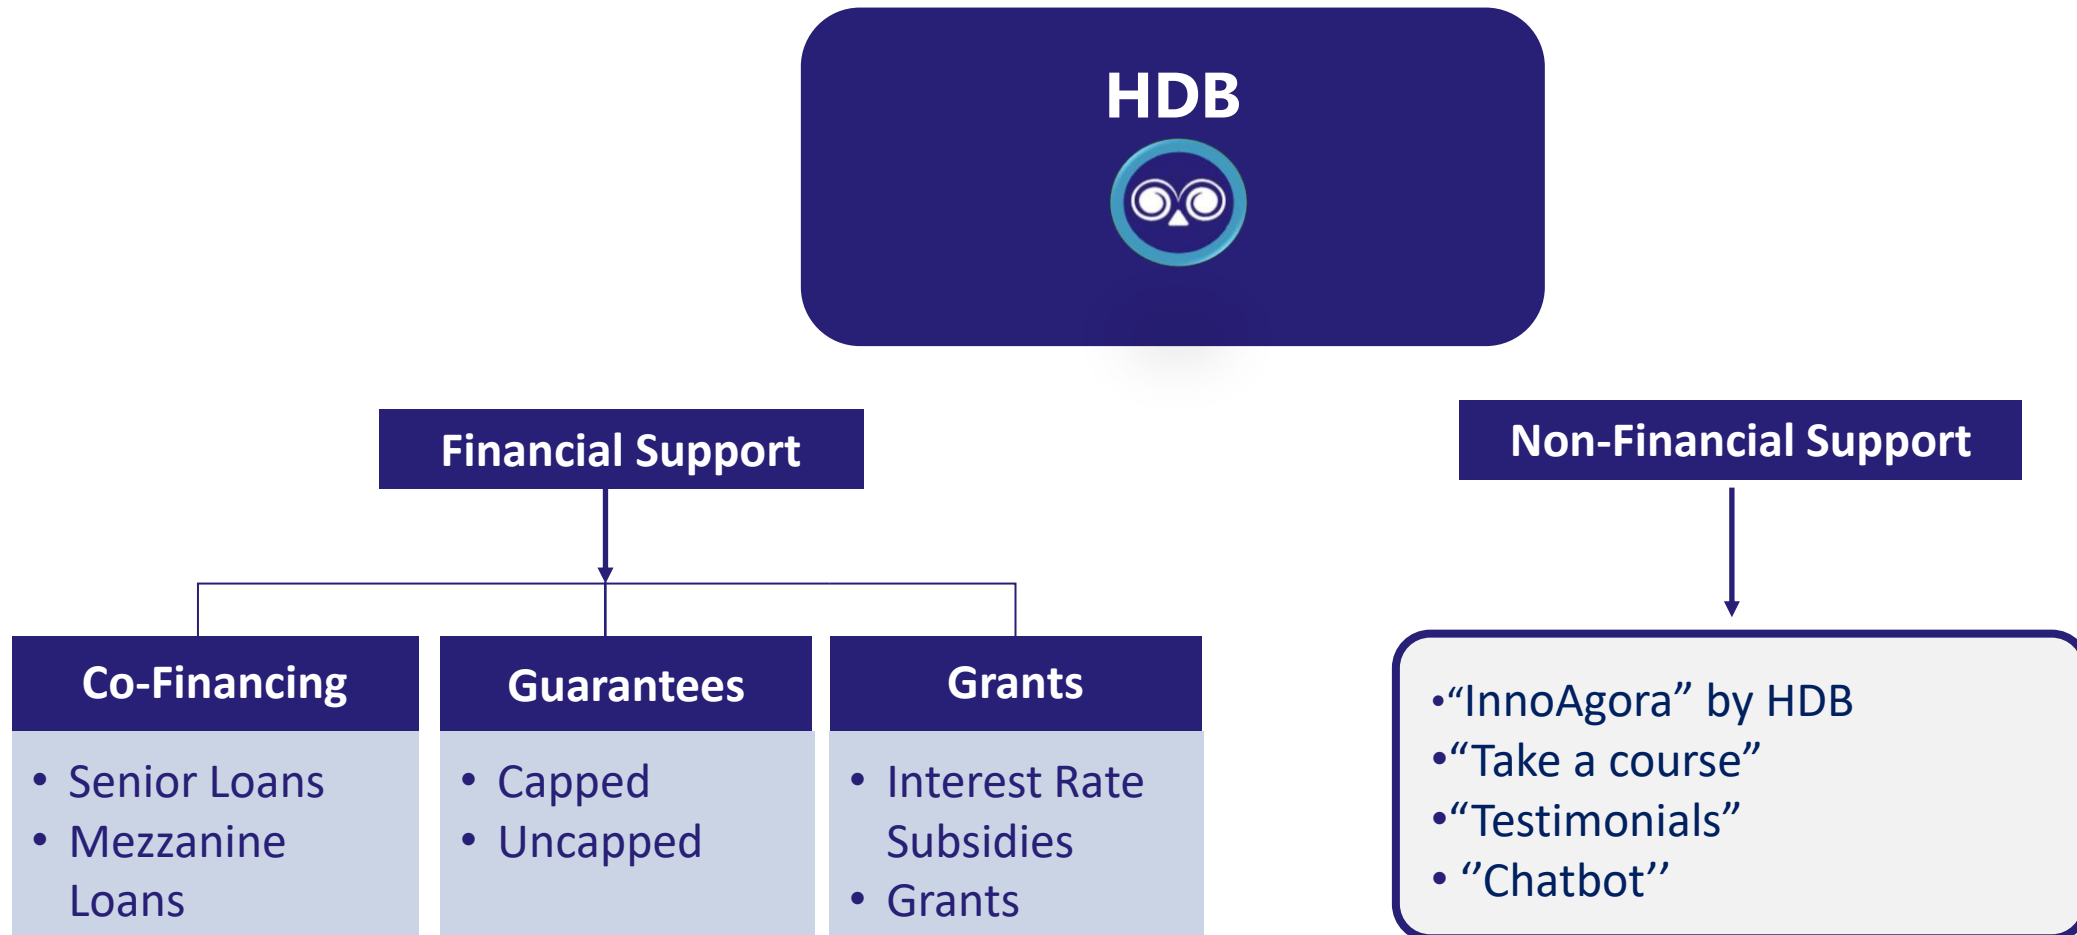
HDB

Financial Support

Non-Financial Support

Co-Financing
• Senior Loans
• Mezzanine Loans

Guarantees
• Capped
• Uncapped

Grants
• Interest Rate Subsidies
• Grants

•“InnoAgora” by HDB
•“Take a course”
•“Testimonials”
• ’’Chatbot’’